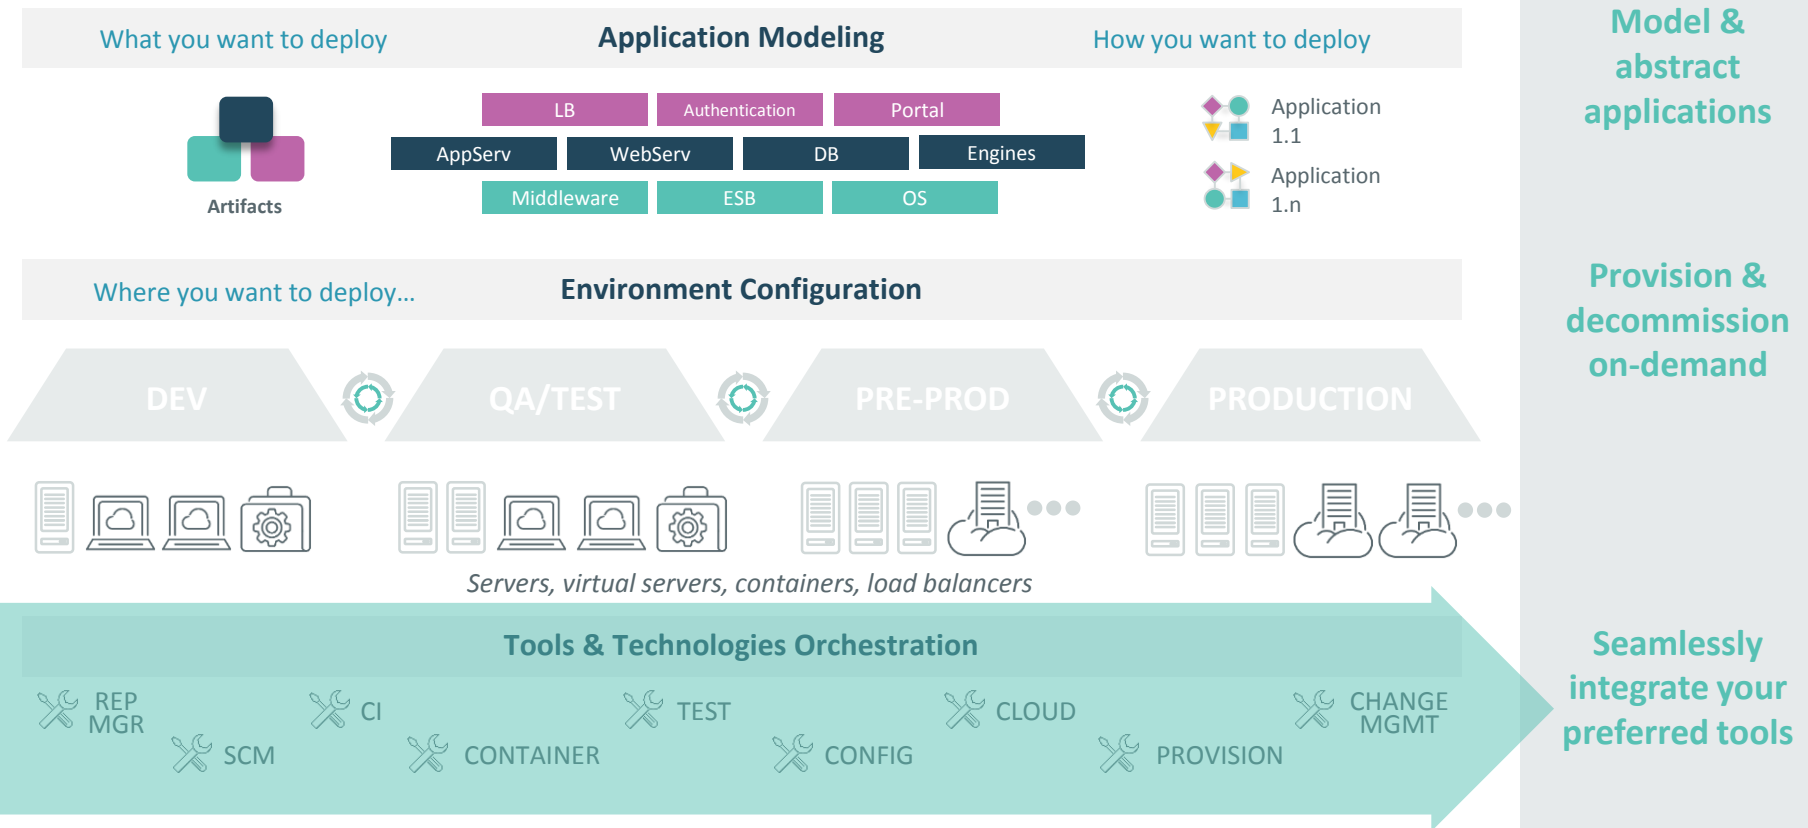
What you want to deploy

Application Modeling

How you want to deploy

Artifacts

LB
Authentication
Portal
AppServ
WebServ
DB
Engines
Middleware
ESB
OS

Application 1.1

Application 1.n

Model & abstract applications

Where you want to deploy...

Environment Configuration

DEV
QA/TEST
PRE-PROD
PRODUCTION

Provision & decommission on-demand

Servers, virtual servers, containers, load balancers

Tools & Technologies Orchestration

REP MGR
SCM
CI
CONTAINER
TEST
CONFIG
CLOUD
PROVISION
CHANGE MGMT

Seamlessly integrate your preferred tools